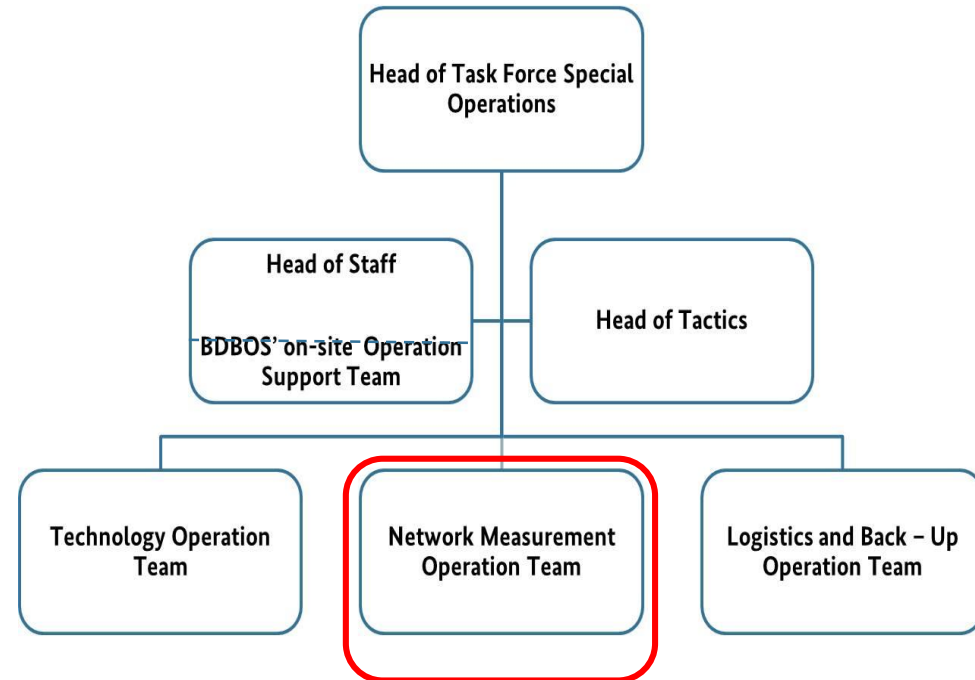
Head of Task Force Special Operations

Head of Staff

BDBOS' on-site Operation Support Team

Head of Tactics

Technology Operation Team

Network Measurement Operation Team

Logistics and Back – Up Operation Team